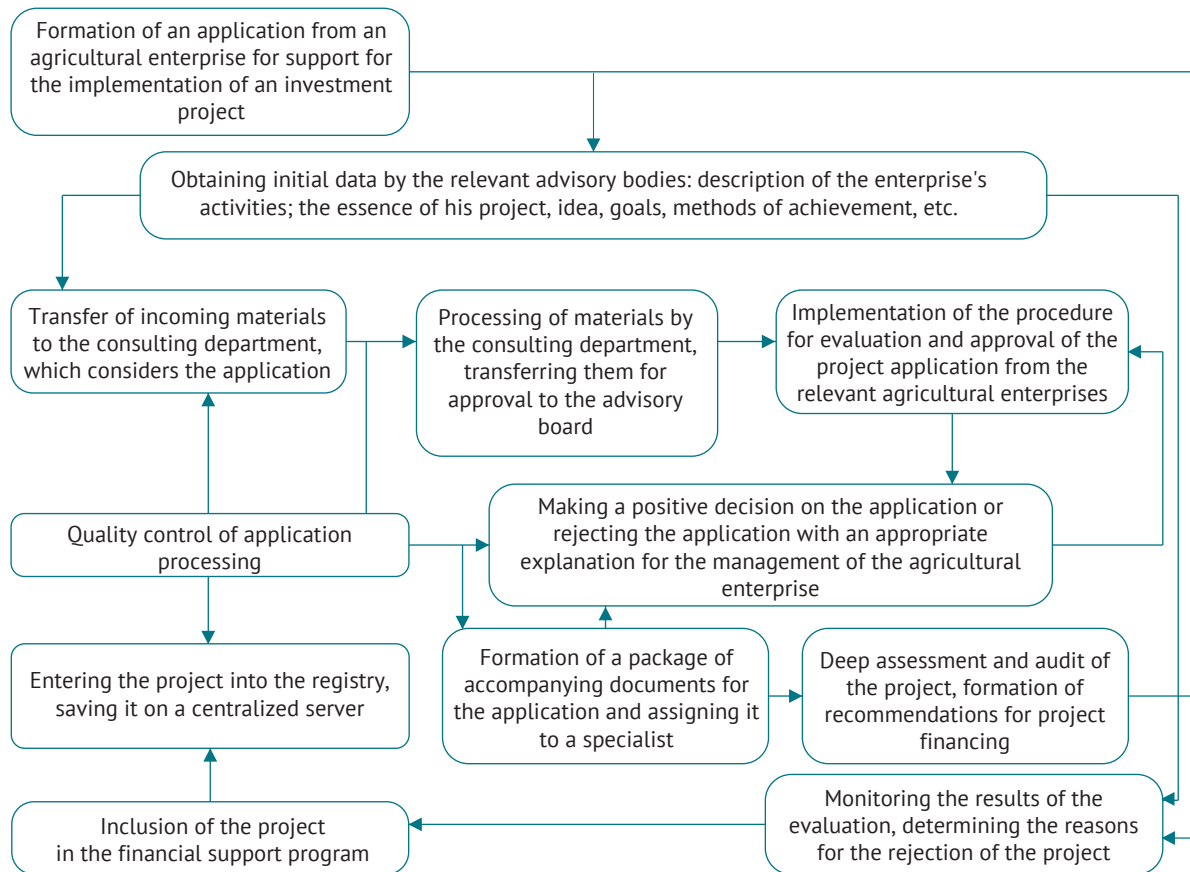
Formation of an application from an agricultural enterprise for support for the implementation of an investment project

Obtaining initial data by the relevant advisory bodies: description of the enterprise's activities; the essence of his project, idea, goals, methods of achievement, etc.

Transfer of incoming materials to the consulting department, which considers the application

Processing of materials by the consulting department, transferring them for approval to the advisory board

Implementation of the procedure for evaluation and approval of the project application from the relevant agricultural enterprises

Quality control of application processing

Making a positive decision on the application or rejecting the application with an appropriate explanation for the management of the agricultural enterprise

Entering the project into the registry, saving it on a centralized server

Formation of a package of accompanying documents for the application and assigning it to a specialist

Deep assessment and audit of the project, formation of recommendations for project financing

Inclusion of the project in the financial support program

Monitoring the results of the evaluation, determining the reasons for the rejection of the project